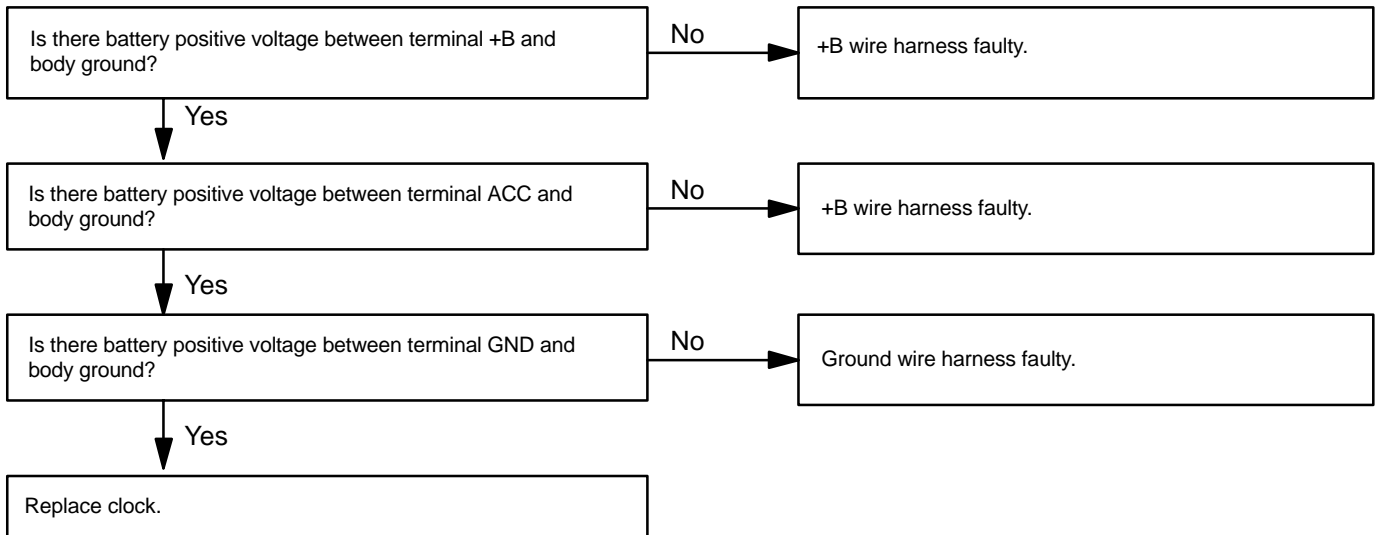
Is there battery positive voltage between terminal +B and body ground?

No

+B wire harness faulty.

Yes

Is there battery positive voltage between terminal ACC and body ground?

No

+B wire harness faulty.

Yes

Is there battery positive voltage between terminal GND and body ground?

No

Ground wire harness faulty.

Yes

Replace clock.